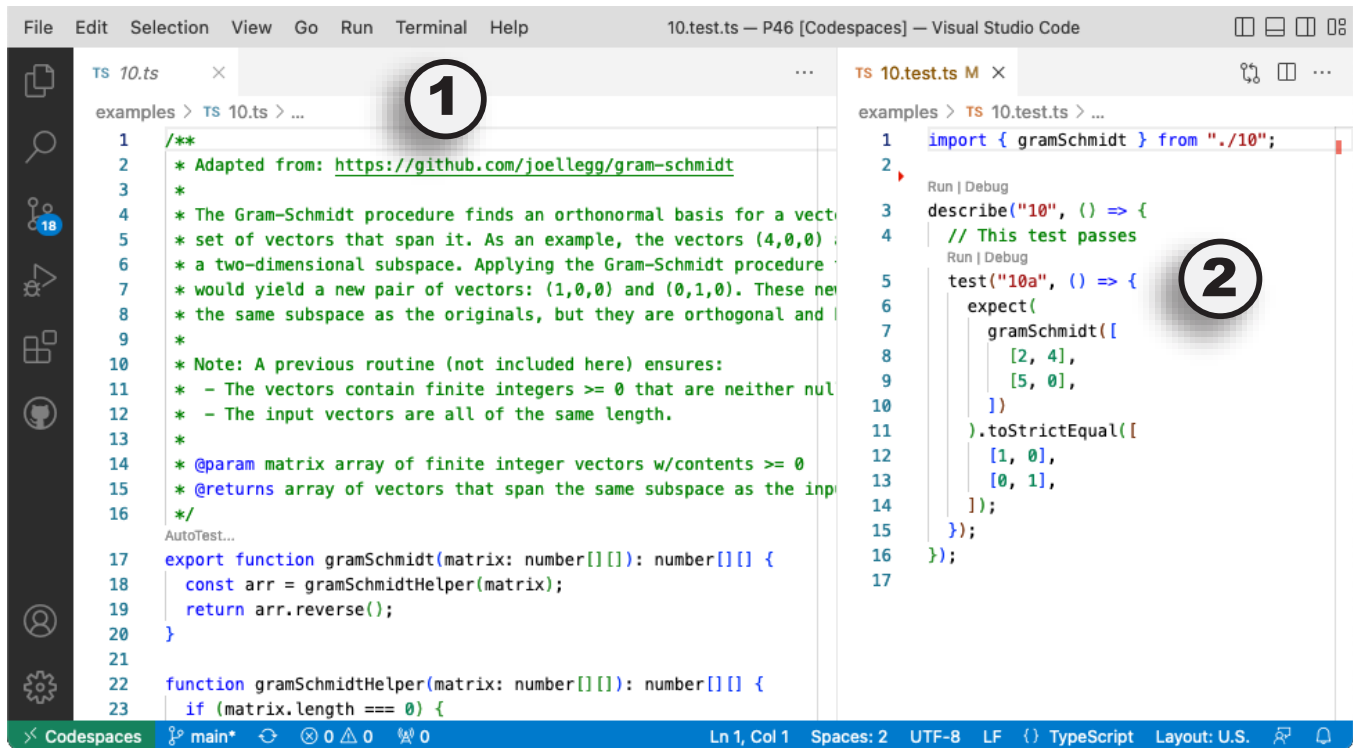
File Edit Selection View Go Run Terminal Help 10.test.ts — P46 [Codespaces] — Visual Studio Code

TS 10.ts ×

examples > TS 10.ts > ...

①

1 /**
2 * Adapted from: https://github.com/joellegg/gram-schmidt
3 *
4 * The Gram-Schmidt procedure finds an orthonormal basis for a vecto
5 * set of vectors that span it. As an example, the vectors (4,0,0) a
6 * a two-dimensional subspace. Applying the Gram-Schmidt procedure
7 * would yield a new pair of vectors: (1,0,0) and (0,1,0). These new
8 * the same subspace as the originals, but they are orthogonal and
9 *
10 * Note: A previous routine (not included here) ensures:
11 * - The vectors contain finite integers >= 0 that are neither nul
12 * - The input vectors are all of the same length.
13 *
14 * @param matrix array of finite integer vectors w/contents >= 0
15 * @returns array of vectors that span the same subspace as the inpu
16 */
AutoTest...
17 export function gramSchmidt(matrix: number[][]): number[][] {
18 const arr = gramSchmidtHelper(matrix);
19 return arr.reverse();
20 }
21
22 function gramSchmidtHelper(matrix: number[][]): number[][] {
23 if (matrix.length === 0) {

TS 10.test.ts M ×

examples > TS 10.test.ts > ...

1 import { gramSchmidt } from "./10";
2
Run | Debug
3 describe("10", () => {
4 // This test passes
Run | Debug
5 test("10a", () => {
6 expect(
7 gramSchmidt([
8 [2, 4],
9 [5, 0],
10 ])
11 ).toStrictEqual([
12 [1, 0],
13 [0, 1],
14 ]);
15 });
16 });
17

②

Codespaces main* ⊗0 ⚠0 0 Ln 1, Col 1 Spaces: 2 UTF-8 LF {} TypeScript Layout: U.S.